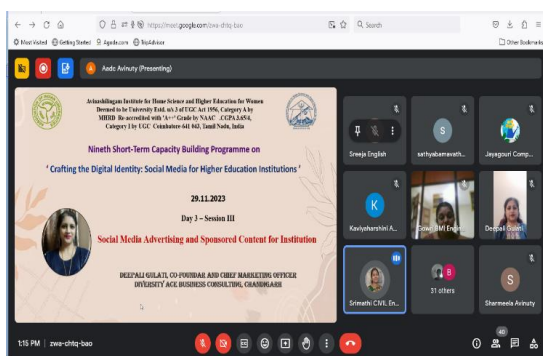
https://meet.google.com/zwa-chtq-bao

Search

Most Visited Getting Started Agoda.com TripAdvisor

Other Bookmarks

Aedc Avinuty (Presenting)

Avinashilingam Institute for Home Science and Higher Education for Women
Deemed to be University Estd. u/s 3 of UGC Act 1956, Category A by MHRD Re-accredited with "A++" Grade by NAAC . CGPA 3.65/4, Category I by UGC Coimbatore-641 043, Tamil Nadu, India

Nineth Short-Term Capacity Building Programme on

' Crafting the Digital Identity: Social Media for Higher Education Institutions '

29.11.2023

Day 3 – Session III

Social Media Advertising and Sponsored Content for Institution

DEEPALI GULATI, CO-FOUNDER AND CHIEF MARKETING OFFICER
DIVERSITY ACE BUSINESS CONSULTING, CHANDIGARH

Sreeja English

sathyabamavath...

Jayagouri Comp...

Kaviyaharshini A...

Gowri BMI Engli...

Deepali Gulati

Srimathi CWL En...

31 others

Sharmeela Avinuty

1:15 PM | zwa-chtq-bao

40